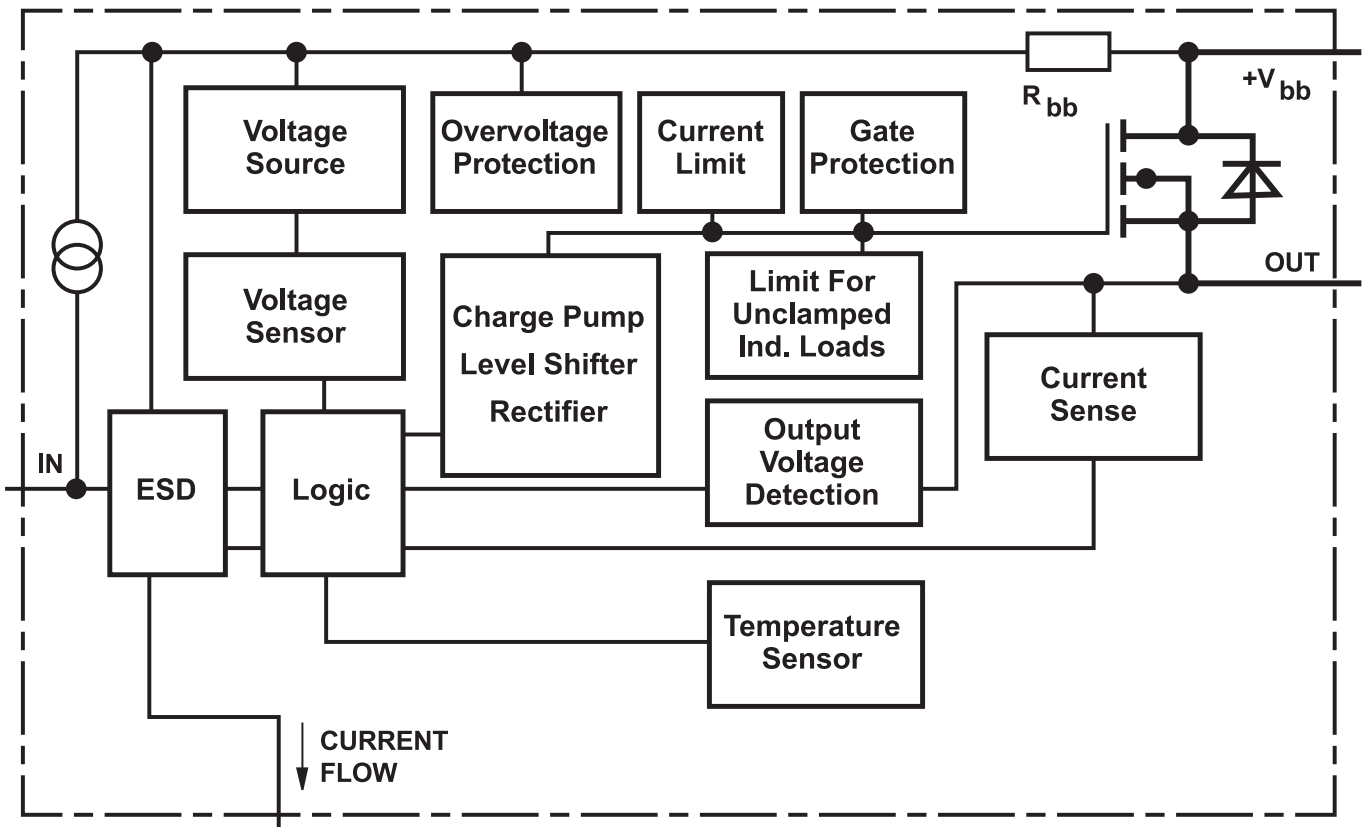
Voltage Source

Overvoltage Protection

Current Limit

Gate Protection

$R_{bb}$

$+V_{bb}$

Voltage Sensor

Charge Pump Level Shifter Rectifier

Limit For Unclamped Ind. Loads

OUT

Current Sense

IN

ESD

Logic

Output Voltage Detection

Temperature Sensor

CURRENT FLOW